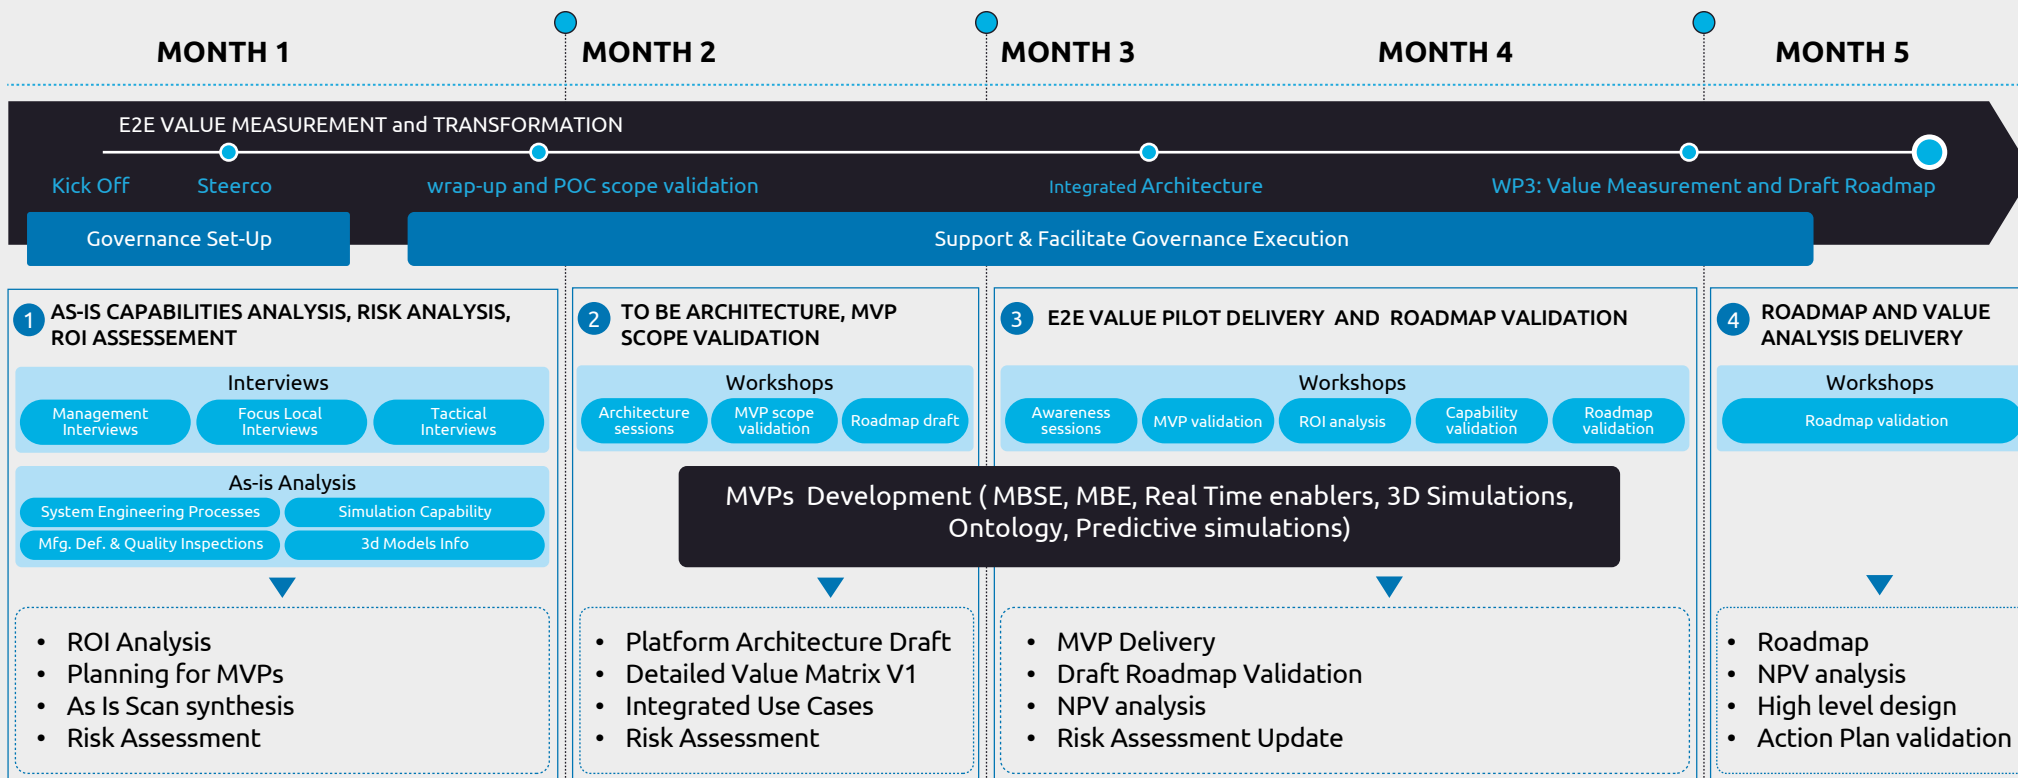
MONTH 1

MONTH 2

MONTH 3

MONTH 4

MONTH 5

E2E VALUE MEASUREMENT and TRANSFORMATION

Kick Off

Steerco

wrap-up and POC scope validation

Integrated Architecture

WP3: Value Measurement and Draft Roadmap

Governance Set-Up

Support & Facilitate Governance Execution

1 AS-IS CAPABILITIES ANALYSIS, RISK ANALYSIS, ROI ASSESSEMENT

Interviews

Management Interviews

Focus Local Interviews

Tactical Interviews

As-is Analysis

System Engineering Processes

Simulation Capability

Mfg. Def. & Quality Inspections

3d Models Info

- ROI Analysis
- Planning for MVPs
- As Is Scan synthesis
- Risk Assessment

2 TO BE ARCHITECTURE, MVP SCOPE VALIDATION

Workshops

Architecture sessions

MVP scope validation

Roadmap draft

- Platform Architecture Draft
- Detailed Value Matrix V1
- Integrated Use Cases
- Risk Assessment

3 E2E VALUE PILOT DELIVERY AND ROADMAP VALIDATION

Workshops

Awareness sessions

MVP validation

ROI analysis

Capability validation

Roadmap validation

MVPs Development ( MBSE, MBE, Real Time enablers, 3D Simulations, Ontology, Predictive simulations)

- MVP Delivery
- Draft Roadmap Validation
- NPV analysis
- Risk Assessment Update

4 ROADMAP AND VALUE ANALYSIS DELIVERY

Workshops

Roadmap validation

- Roadmap
- NPV analysis
- High level design
- Action Plan validation